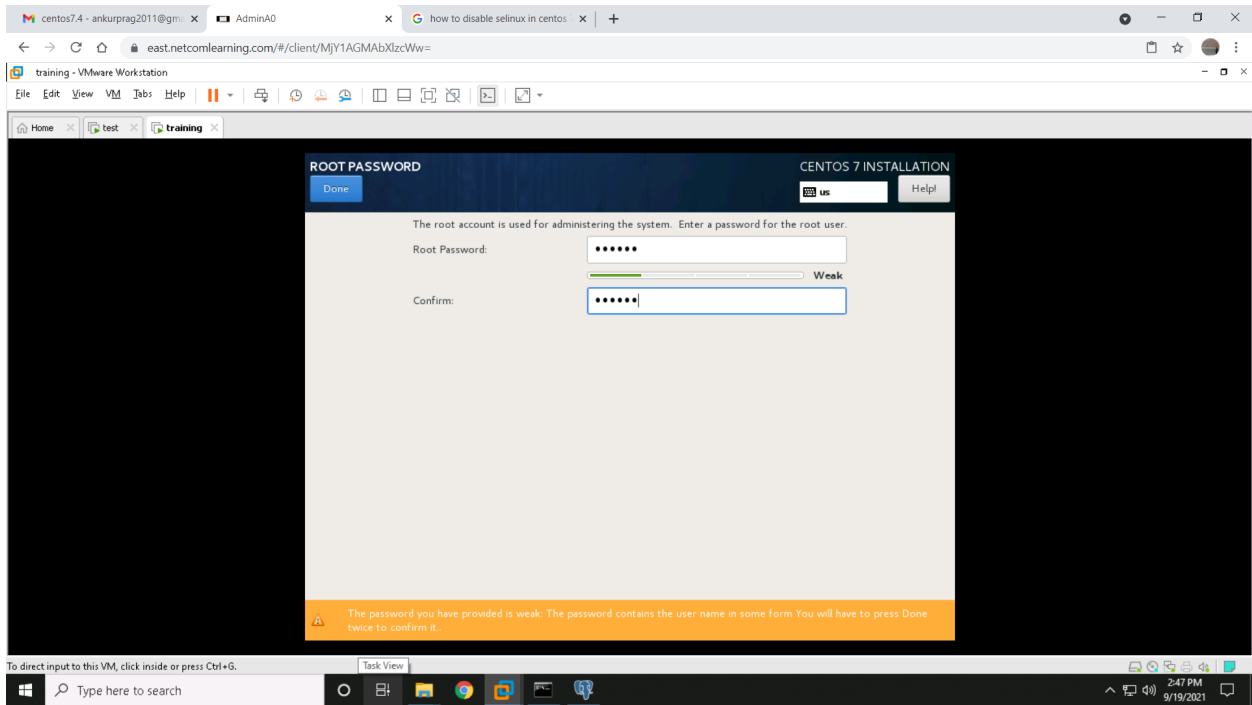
centos7.4 - ankurprag2011@gm ×
AdminA0 ×
how to disable selinux in centos ×
+

east.netcomlearning.com/#/client/MjY1AGMAbXlzcWw=

training - VMware Workstation

File Edit View VM Tabs Help

Home × test × training ×

ROOT PASSWORD
Done

CENTOS 7 INSTALLATION
us
Help!

The root account is used for administering the system. Enter a password for the root user.

Root Password: ••••••

Weak

Confirm: ••••••

The password you have provided is weak: The password contains the user name in some form You will have to press Done twice to confirm it.

To direct input to this VM, click inside or press Ctrl+G.

Task View

Type here to search

2:47 PM
9/19/2021